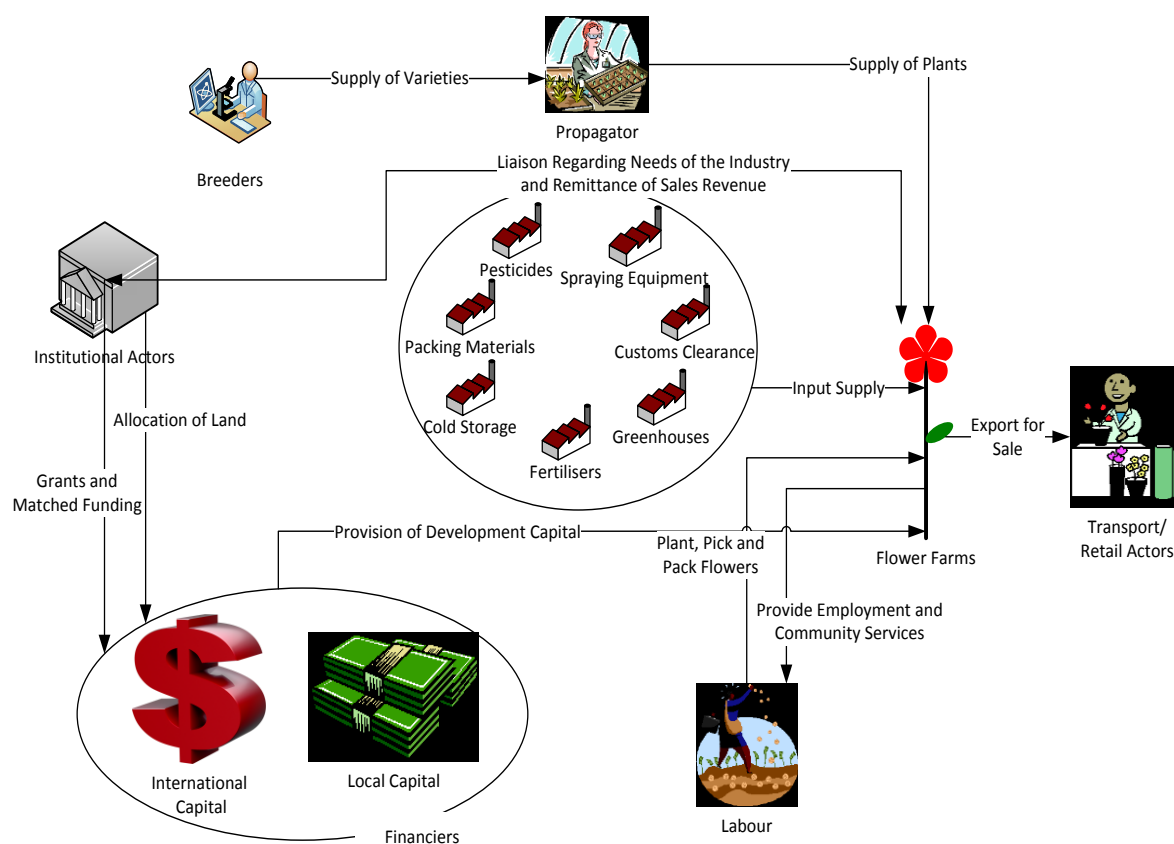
Supply of Varieties

Supply of Plants

Propagator

Breeders

Liaison Regarding Needs of the Industry and Remittance of Sales Revenue

Pesticides

Spraying Equipment

Packing Materials

Customs Clearance

Cold Storage

Greenhouses

Fertilisers

Institutional Actors

Allocation of Land

Input Supply

Export for Sale

Grants and Matched Funding

Provision of Development Capital

Plant, Pick and Pack Flowers

Flower Farms

Transport/ Retail Actors

Provide Employment and Community Services

International Capital

Local Capital

Financiers

Labour